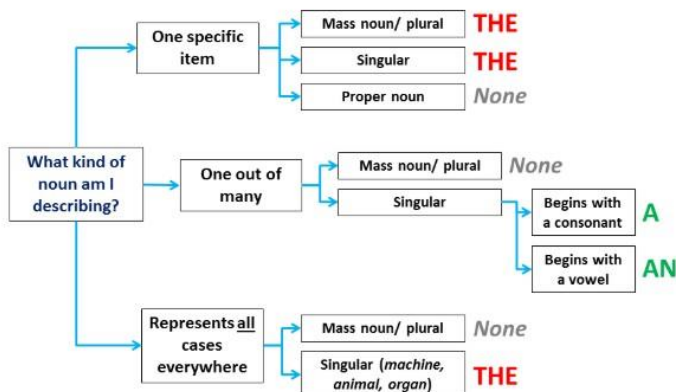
What kind of noun am I describing?

One specific item

Mass noun/ plural THE

Singular THE

Proper noun None

One out of many

Mass noun/ plural None

Singular

Begins with a consonant A

Begins with a vowel AN

Represents all cases everywhere

Mass noun/ plural None

Singular (machine, animal, organ) THE